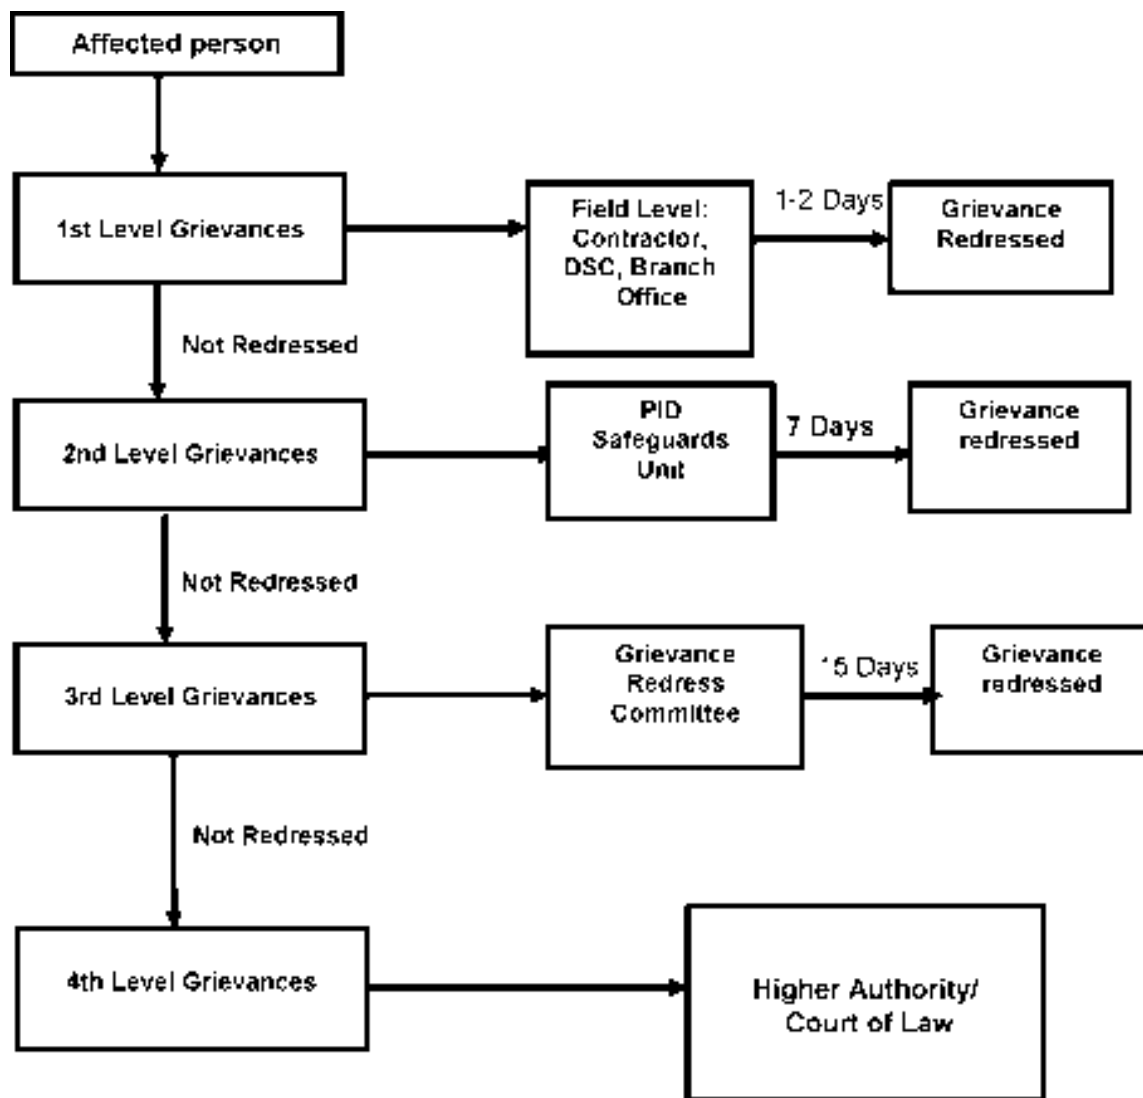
Affected person

1st Level Grievances

Field Level: Contractor, DSC, Branch Office

1-2 Days

Grievance Redressed

Not Redressed

2nd Level Grievances

PID Safeguards Unit

7 Days

Grievance redressed

Not Redressed

3rd Level Grievances

Grievance Redress Committee

15 Days

Grievance redressed

Not Redressed

4th Level Grievances

Higher Authority/ Court of Law